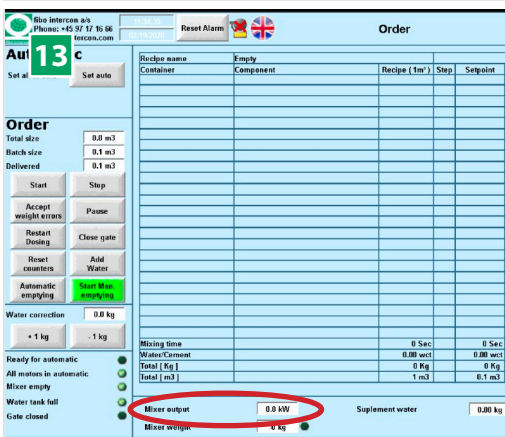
fibo intercon a/s
Phone: +45 97 17 16 66
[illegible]tercon.com
11:36:35
02-10-2020
Reset Alarm
Order

13
Aut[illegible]c
Set a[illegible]
Sæt auto

Order
Total size 0.0 m3
Batch size 0.1 m3
Delivered 0.1 m3

Start
Stop
Accept weight errors
Pause
Restart Dosing
Close gate
Reset counters
Add Water
Automatic emptying
Start Man. emptying

Water correction 0.0 kg
+ 1 kg
- 1 kg

Ready for automatic
All motors in automatic
Mixer empty
Water tank full
Gate closed

| Recipe name | Empty | | | |
|---|---|---|---|---|
| Container | Component | Recipe ( 1m³ ) | Step | Setpoint |
| Mixing time | | 0 Sec | | 0 Sec |
| Water/Cement | | 0.00 wct | | 0.00 wct |
| Total [ Kg ] | | 0 Kg | | 0 Kg |
| Total [ m3 ] | | 1 m3 | | 0.1 m3 |

Mixer output 0.0 kW
Suplement water 0.00 kg
Mixer weight 0 kg